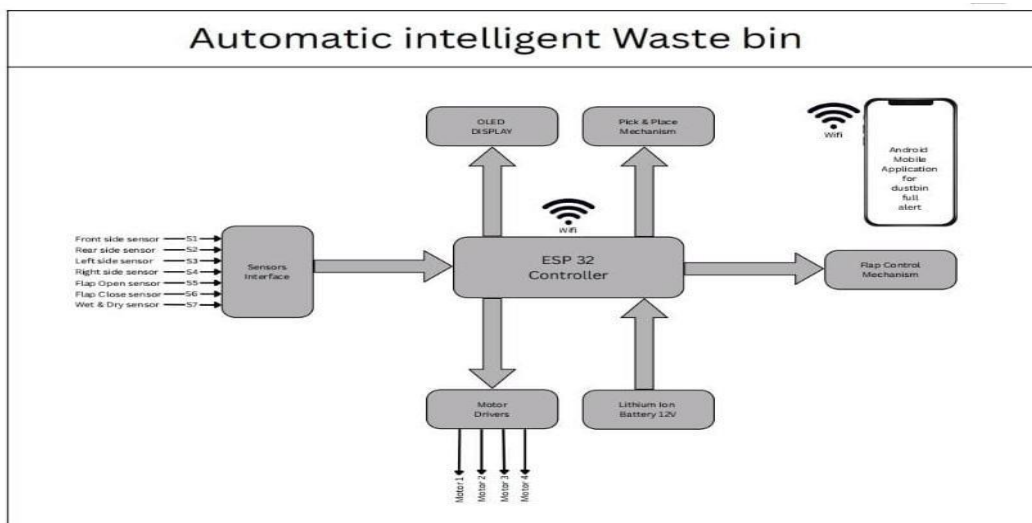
Automatic intelligent Waste bin

OLED DISPLAY

Pick & Place Mechanism

Wifi

Android Mobile Application for dustbin full alert

Wifi

Front side sensor S1
Rear side sensor S2
Left side sensor S3
Right side sensor S4
Flap Open sensor S5
Flap Close sensor S6
Wet & Dry sensor S7

Sensors Interface

ESP 32 Controller

Flap Control Mechanism

Motor Drivers

Lithium Ion Battery 12V

Motor 1
Motor 2
Motor 3
Motor 4